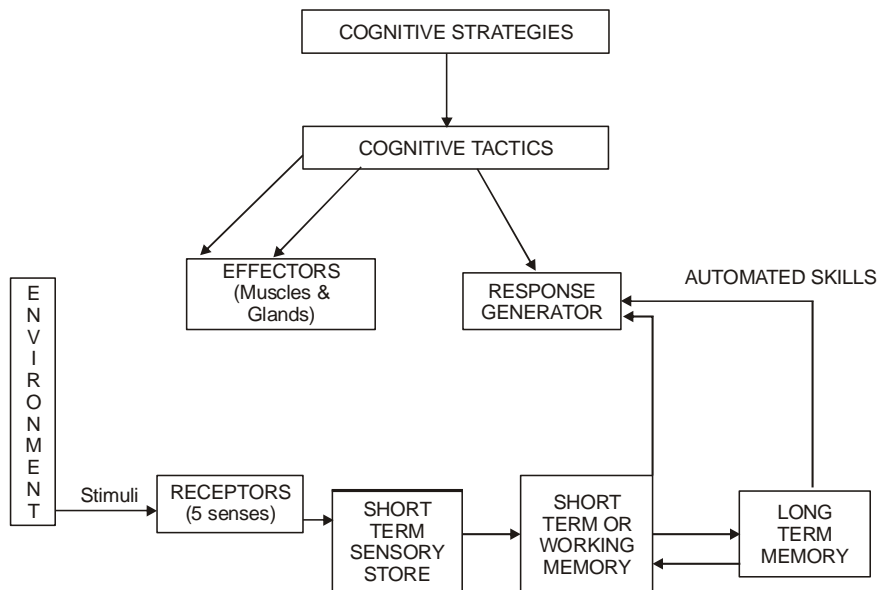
COGNITIVE STRATEGIES

COGNITIVE TACTICS

EFFECTORS (Muscles & Glands)

RESPONSE GENERATOR

AUTOMATED SKILLS

E N V I R O N M E N T

Stimuli

RECEPTORS (5 senses)

SHORT TERM SENSORY STORE

SHORT TERM OR WORKING MEMORY

LONG TERM MEMORY